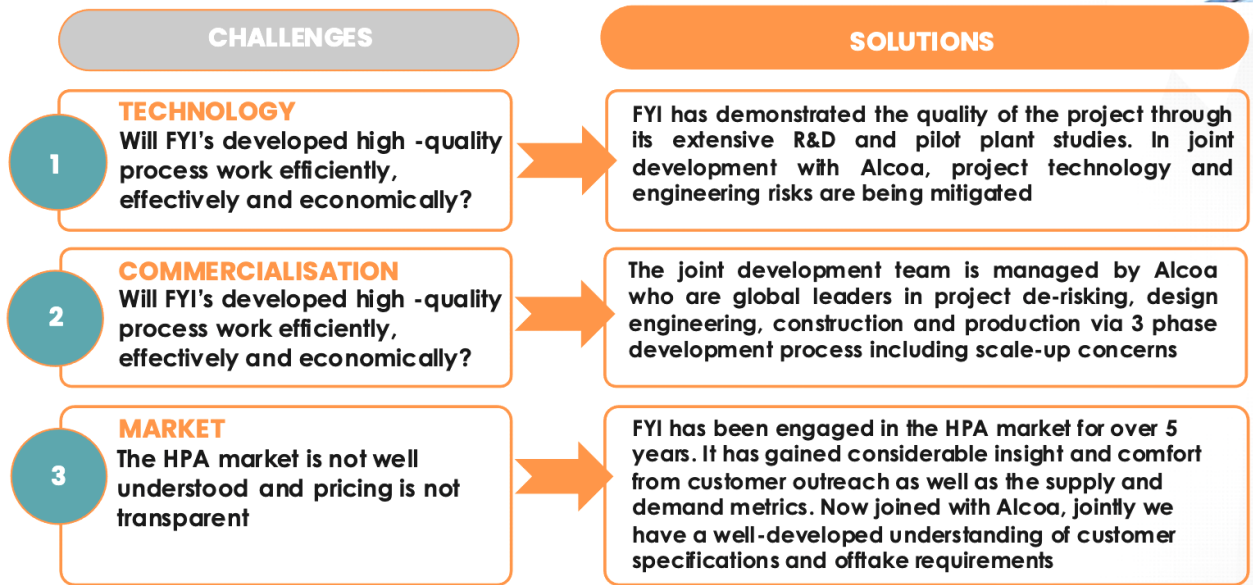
CHALLENGES

SOLUTIONS

1

TECHNOLOGY
Will FYI's developed high -quality process work efficiently, effectively and economically?

FYI has demonstrated the quality of the project through its extensive R&D and pilot plant studies. In joint development with Alcoa, project technology and engineering risks are being mitigated

2

COMMERCIALISATION
Will FYI's developed high -quality process work efficiently, effectively and economically?

The joint development team is managed by Alcoa who are global leaders in project de-risking, design engineering, construction and production via 3 phase development process including scale-up concerns

3

MARKET
The HPA market is not well understood and pricing is not transparent

FYI has been engaged in the HPA market for over 5 years. It has gained considerable insight and comfort from customer outreach as well as the supply and demand metrics. Now joined with Alcoa, jointly we have a well-developed understanding of customer specifications and offtake requirements